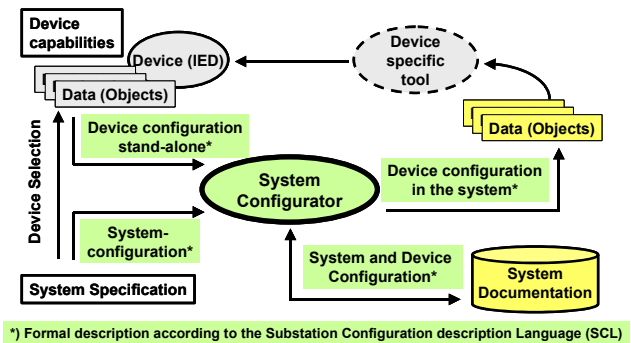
Device capabilities

Device (IED)

Device specific tool

Data (Objects)

Data (Objects)

Device Selection

Device configuration stand-alone*

System Configurator

Device configuration in the system*

System-configuration*

System and Device Configuration*

System Documentation

System Specification

*) Formal description according to the Substation Configuration description Language (SCL)